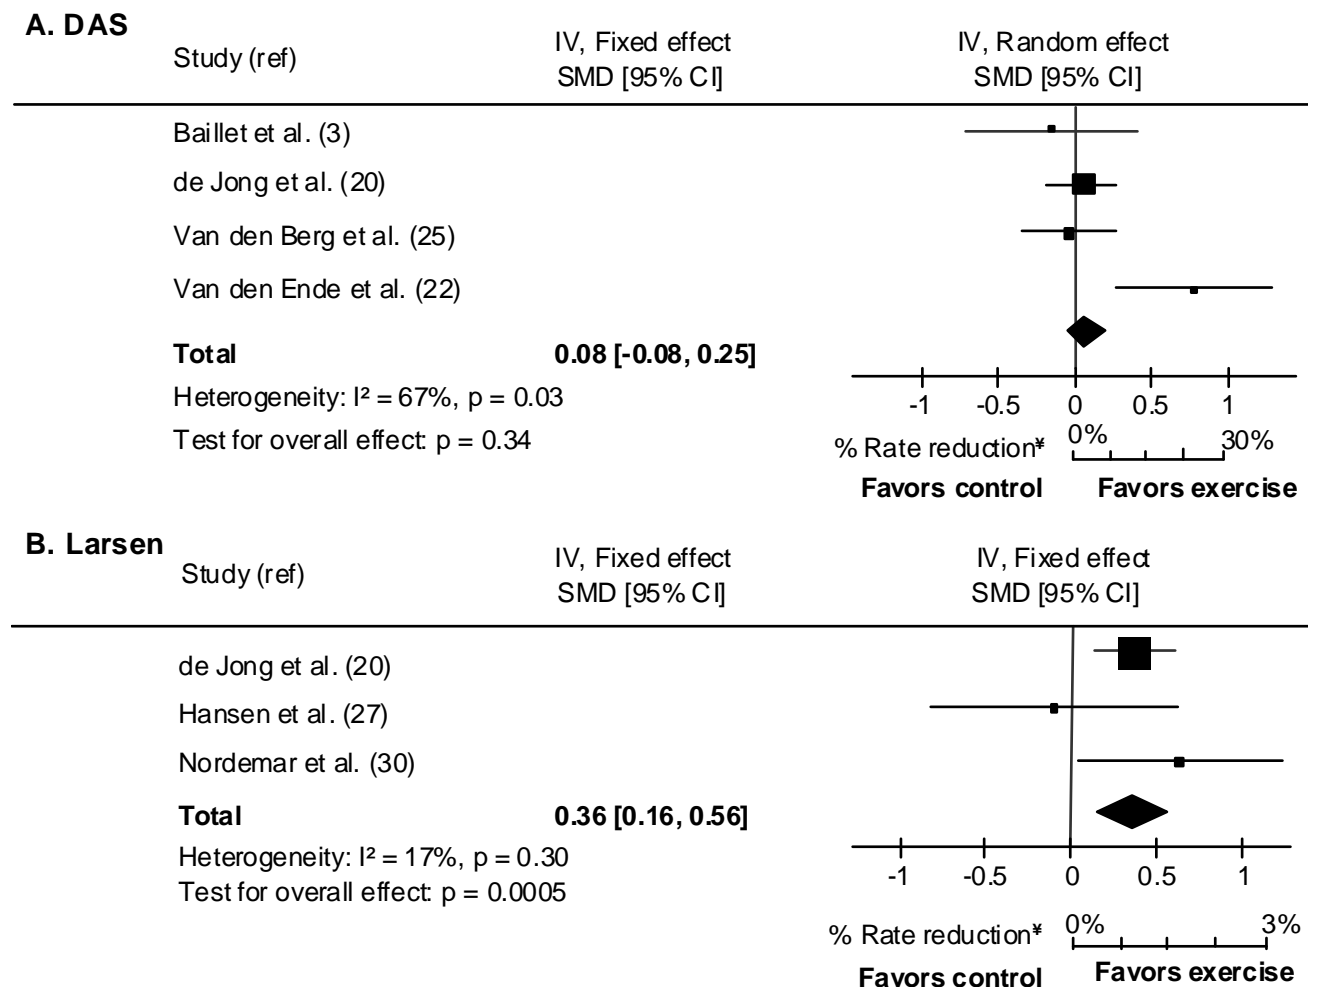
A. DAS

| Study (ref) | IV, Fixed effect SMD [95% CI] | IV, Random effect SMD [95% CI] |
|---|---|---|
| Baillet et al. (3) | | |
| de Jong et al. (20) | | |
| Van den Berg et al. (25) | | |
| Van den Ende et al. (22) | | |
| **Total** | **0.08 [-0.08, 0.25]** | |

Heterogeneity: I² = 67%, p = 0.03
Test for overall effect: p = 0.34

-1 -0.5 0 0.5 1
% Rate reduction¥ 0% 30%
Favors control Favors exercise

B. Larsen

| Study (ref) | IV, Fixed effect SMD [95% CI] | IV, Fixed effect SMD [95% CI] |
|---|---|---|
| de Jong et al. (20) | | |
| Hansen et al. (27) | | |
| Nordemar et al. (30) | | |
| **Total** | **0.36 [0.16, 0.56]** | |

Heterogeneity: I² = 17%, p = 0.30
Test for overall effect: p = 0.0005

-1 -0.5 0 0.5 1
% Rate reduction¥ 0% 3%
Favors control Favors exercise